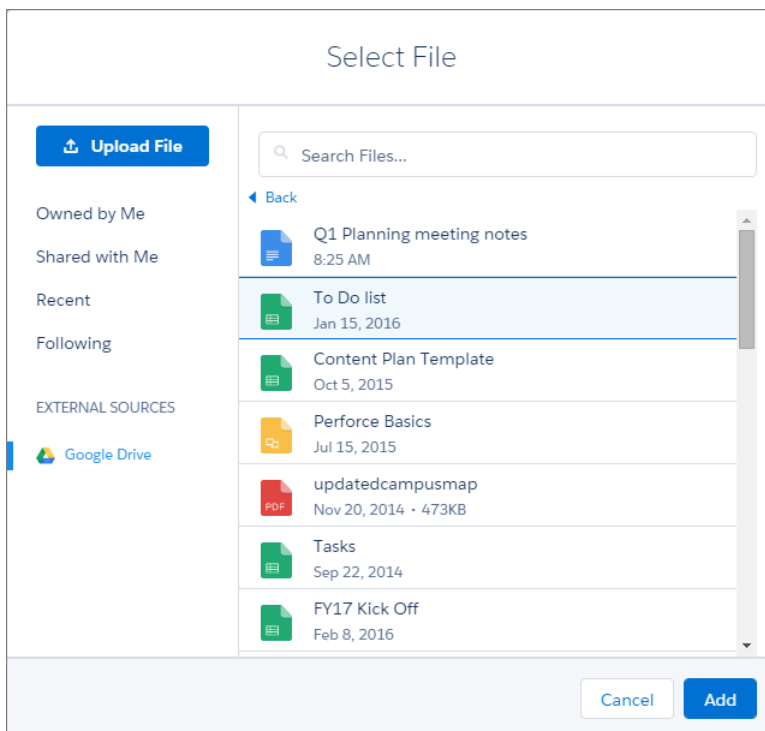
Select File

Upload File

Owned by Me

Shared with Me

Recent

Following

EXTERNAL SOURCES

Google Drive

Search Files...

Back

Q1 Planning meeting notes
8:25 AM

To Do list
Jan 15, 2016

Content Plan Template
Oct 5, 2015

Perforce Basics
Jul 15, 2015

PDF updatedcampusmap
Nov 20, 2014 • 473KB

Tasks
Sep 22, 2014

FY17 Kick Off
Feb 8, 2016

Cancel

Add